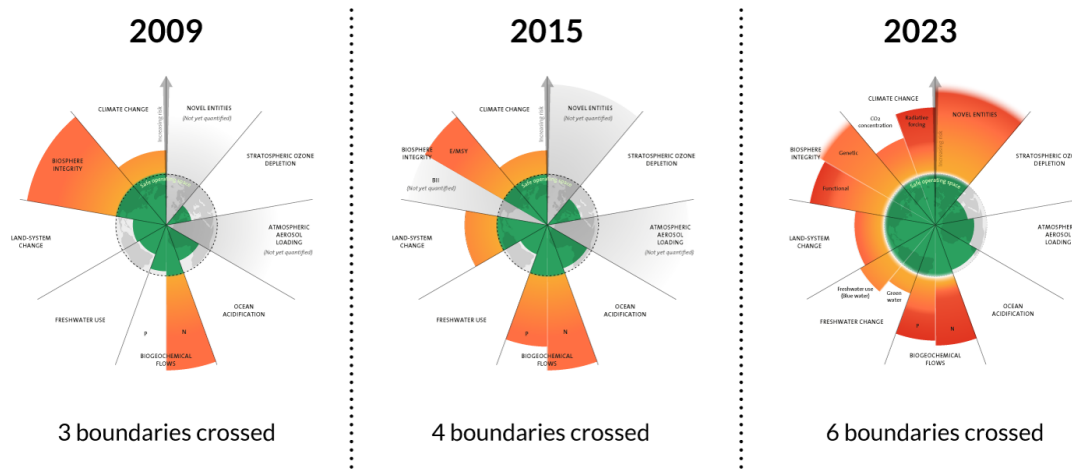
2009

CLIMATE CHANGE
Increasing risk
NOVEL ENTITIES
(Not yet quantified)
STRATOSPHERIC OZONE DEPLETION
BIOSPHERE INTEGRITY
Safe operating space
ATMOSPHERIC AEROSOL LOADING
(Not yet quantified)
LAND-SYSTEM CHANGE
FRESHWATER USE
OCEAN ACIDIFICATION
P
N
BIOGEOCHEMICAL FLOWS

3 boundaries crossed

2015

CLIMATE CHANGE
Increasing risk
NOVEL ENTITIES
(Not yet quantified)
STRATOSPHERIC OZONE DEPLETION
BIOSPHERE INTEGRITY
E/MSY
BII
(Not yet quantified)
Safe operating space
ATMOSPHERIC AEROSOL LOADING
(Not yet quantified)
LAND-SYSTEM CHANGE
FRESHWATER USE
OCEAN ACIDIFICATION
P
N
BIOGEOCHEMICAL FLOWS

4 boundaries crossed

2023

CLIMATE CHANGE
CO2 concentration
Radiative forcing
Increasing risk
NOVEL ENTITIES
STRATOSPHERIC OZONE DEPLETION
BIOSPHERE INTEGRITY
Genetic
Functional
Safe operating space
ATMOSPHERIC AEROSOL LOADING
LAND-SYSTEM CHANGE
Freshwater use (Blue water)
Green water
FRESHWATER CHANGE
OCEAN ACIDIFICATION
P
N
BIOGEOCHEMICAL FLOWS

6 boundaries crossed